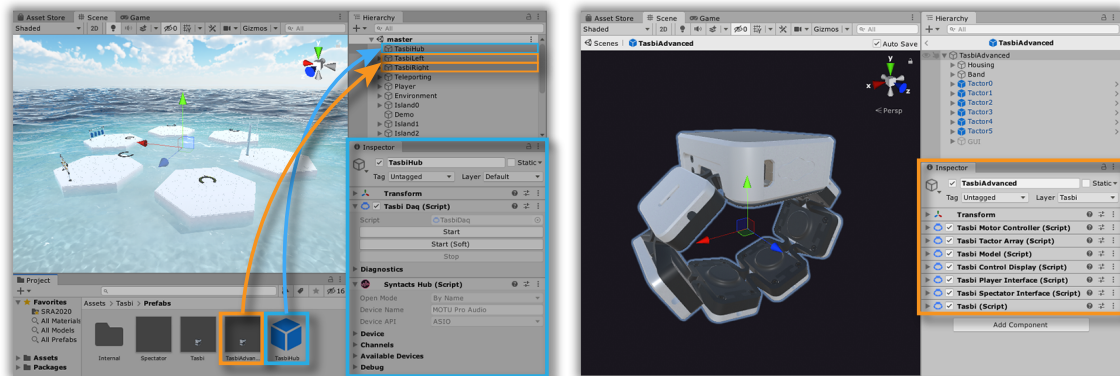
Asset Store Scene Game
Shaded 2D Gizmos All
Hierarchy
+ All
master
TasbiHub
TasbiLeft
TasbiRight
Teleporting
Player
Environment
Island0
Demo
Island1
Island2
Inspector
TasbiHub Static
Tag Untagged Layer Default
Transform
Tasbi Daq (Script)
Script TasbiDaq
Start
Start (Soft)
Stop
Diagnostics
Syntacts Hub (Script)
Open Mode By Name
Device Name MOTU Pro Audio
Device API ASIO
Device
Channels
Available Devices
Debug
Project
Favorites
SRA2020
All Materials
All Models
All Prefabs
Assets
Packages
Assets > Tasbi > Prefabs
Internal Spectator Tasbi TasbiAdvan... TasbiHub
16

Asset Store Scene Game
Shaded 2D Gizmos All
Scenes TasbiAdvanced
Auto Save
Persp
x z
Hierarchy
+ All
TasbiAdvanced
TasbiAdvanced
Housing
Band
Tactor0
Tactor1
Tactor2
Tactor3
Tactor4
Tactor5
GUI
Inspector
TasbiAdvanced Static
Tag Untagged Layer Tasbi
Transform
Tasbi Motor Controller (Script)
Tasbi Tactor Array (Script)
Tasbi Model (Script)
Tasbi Control Display (Script)
Tasbi Player Interface (Script)
Tasbi Spectator Interface (Script)
Tasbi (Script)
Add Component